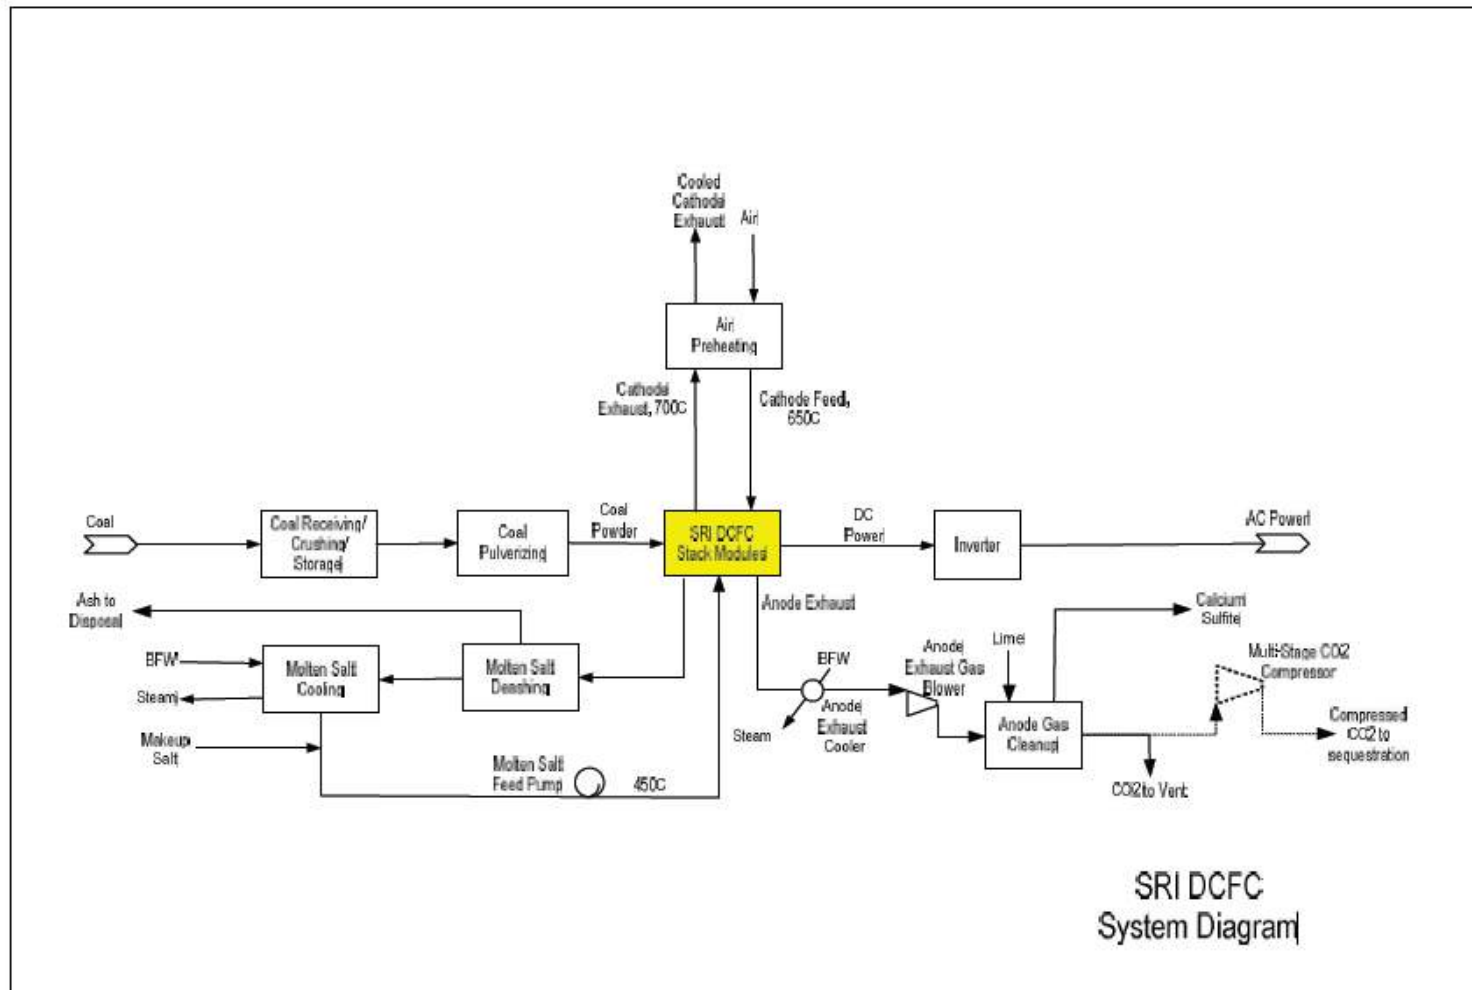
Cooled Cathode Exhaust

Air

Air Preheating

Cathode Exhaust, 700C

Cathode Feed, 650C

Coal

Coal Receiving/ Crushing/ Storage

Coal Pulverizing

Coal Powder

SRI DCFC Stack Modules

DC Power

Inverter

AC Power

Ash to Disposal

Anode Exhaust

Calcium Sulfite

BFW

Molten Salt Cooling

Molten Salt Deashing

BFW

Anode Exhaust Gas Blower

Lime

Multi-Stage CO2 Compressor

Steam

Anode Exhaust Cooler

Anode Gas Cleanup

Compressed CO2 to sequestration

Makeup Salt

Steam

Molten Salt Feed Pump

450C

CO2 to Vent

SRI DCFC System Diagram